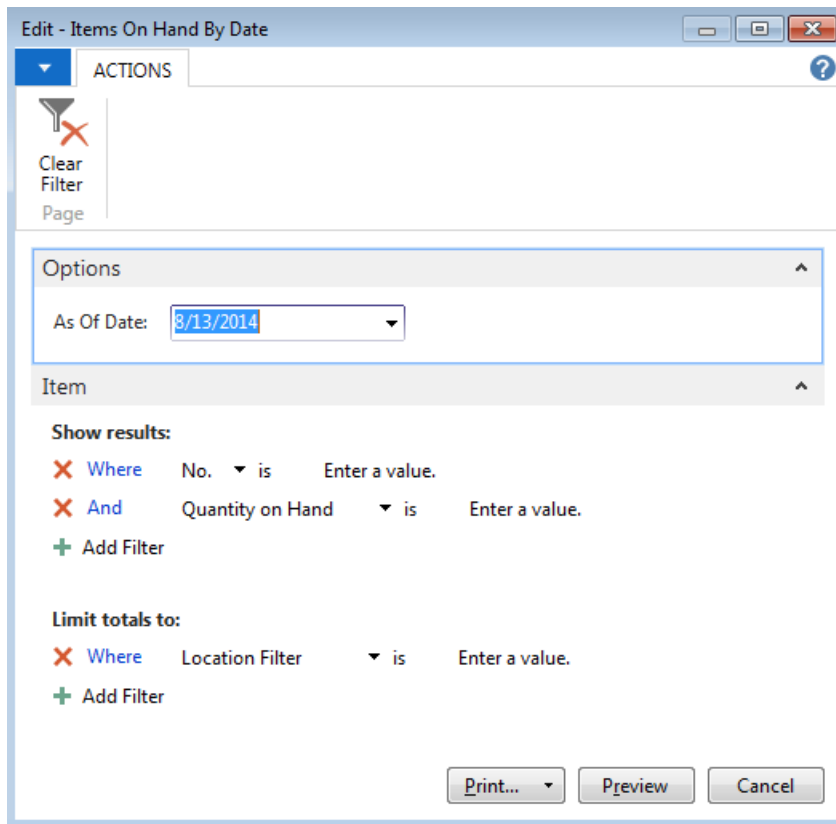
Edit - Items On Hand By Date

ACTIONS

Clear Filter

Page

Options

As Of Date: 8/13/2014

Item

Show results:

Where No. is Enter a value.

And Quantity on Hand is Enter a value.

Add Filter

Limit totals to:

Where Location Filter is Enter a value.

Add Filter

Print... Preview Cancel